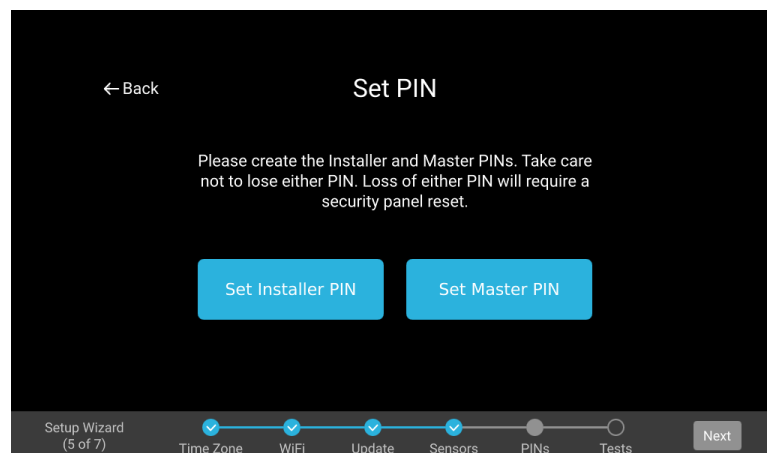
← Back

Set PIN

Please create the Installer and Master PINs. Take care not to lose either PIN. Loss of either PIN will require a security panel reset.

Set Installer PIN

Set Master PIN

Setup Wizard
(5 of 7)

Time Zone
WiFi
Update
Sensors
PINs
Tests

Next